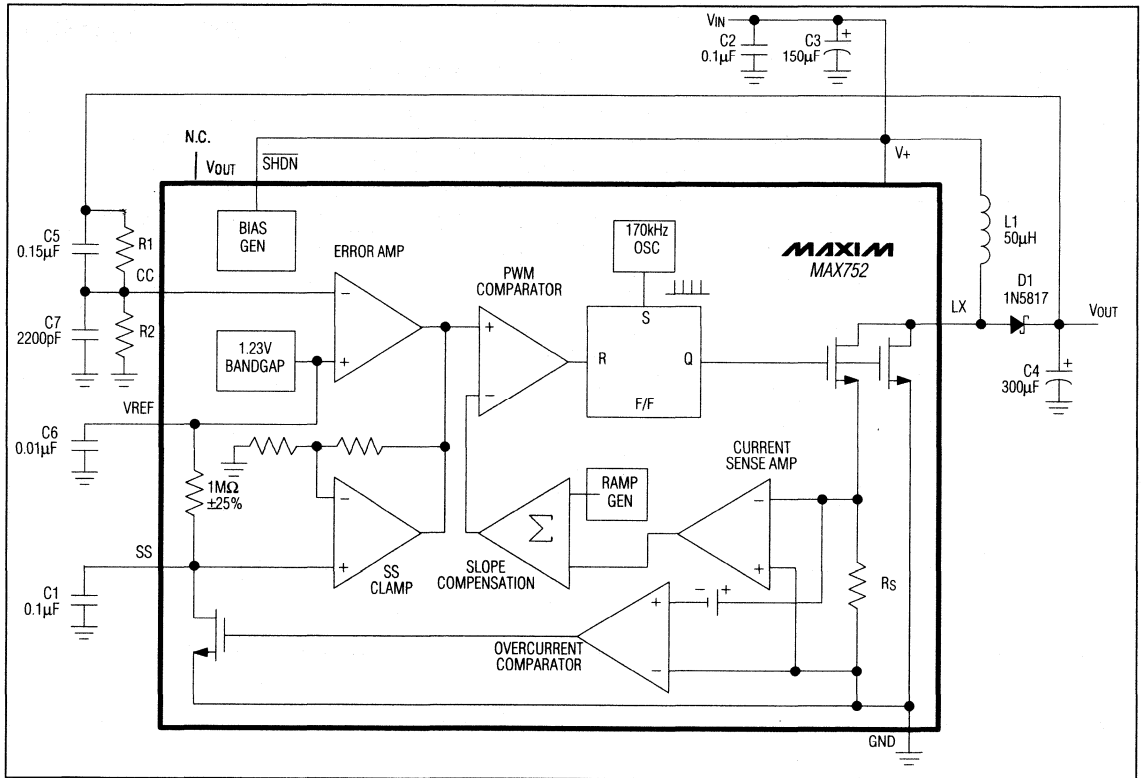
$V_{IN}$
C2
0.1μF
C3
150μF
+
N.C.
$V_{OUT}$
$\overline{SHDN}$
V+
BIAS GEN
ERROR AMP
170kHz OSC
MAXIM
MAX752
L1
50μH
C5
0.15μF
R1
CC
PWM COMPARATOR
D1
1N5817
LX
$V_{OUT}$
C7
2200pF
R2
S
1.23V BANDGAP
R
Q
C4
300μF
+
F/F
VREF
C6
0.01μF
CURRENT SENSE AMP
1MΩ
±25%
RAMP GEN
Σ
SS
SS CLAMP
SLOPE COMPENSATION
$R_S$
C1
0.1μF
OVERCURRENT COMPARATOR
GND